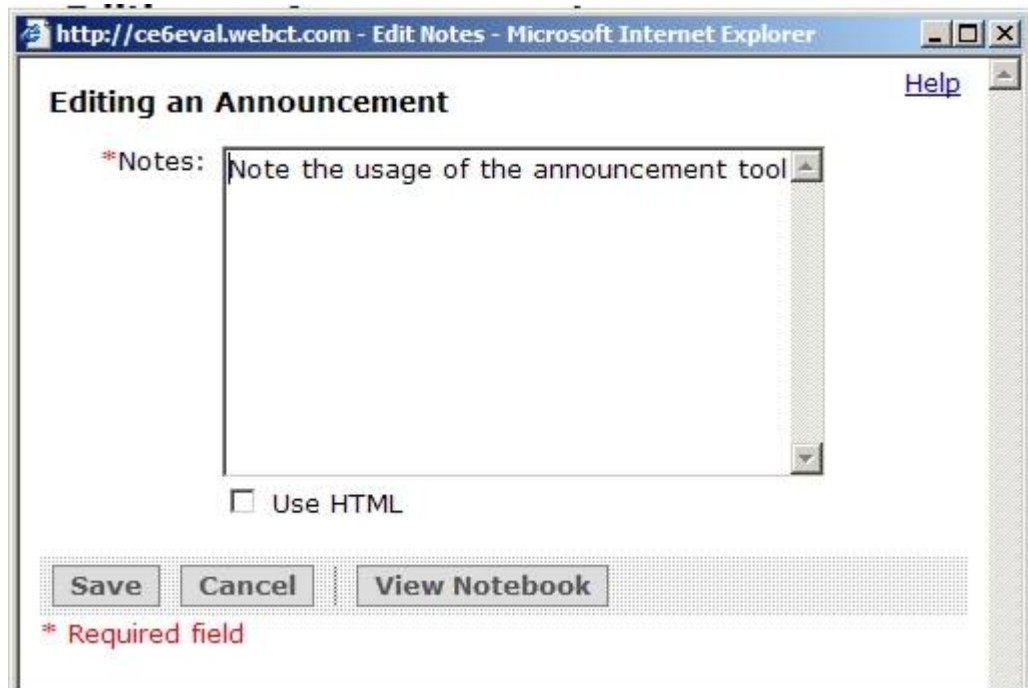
http://ce6eval.webct.com - Edit Notes - Microsoft Internet Explorer

Help

Editing an Announcement

*Notes: Note the usage of the announcement tool

Use HTML

Save Cancel View Notebook

* Required field